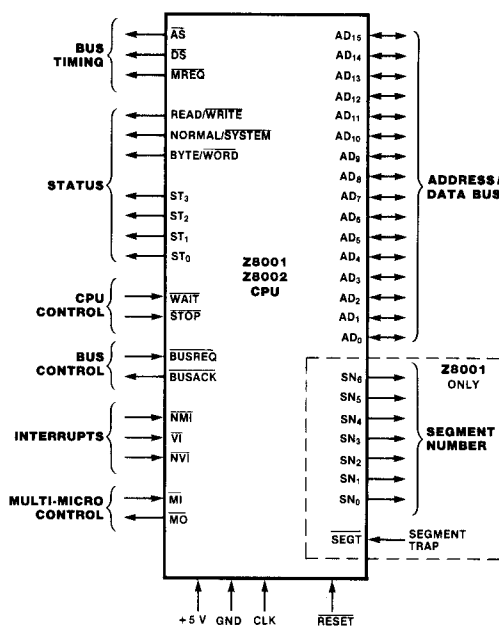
BUS TIMING

$\overline{AS}$
$\overline{DS}$
$\overline{MREQ}$

READ/$\overline{WRITE}$
NORMAL/$\overline{SYSTEM}$
BYTE/$\overline{WORD}$

STATUS

$ST_3$
$ST_2$
$ST_1$
$ST_0$

CPU CONTROL

$\overline{WAIT}$
$\overline{STOP}$

BUS CONTROL

$\overline{BUSREQ}$
$\overline{BUSACK}$

INTERRUPTS

$\overline{NMI}$
$\overline{VI}$
$\overline{NVI}$

MULTI-MICRO CONTROL

$\overline{MI}$
$\overline{MO}$

Z8001
Z8002
CPU

$AD_{15}$
$AD_{14}$
$AD_{13}$
$AD_{12}$
$AD_{11}$
$AD_{10}$
$AD_9$
$AD_8$
$AD_7$
$AD_6$
$AD_5$
$AD_4$
$AD_3$
$AD_2$
$AD_1$
$AD_0$

ADDRESS/ DATA BUS

Z8001 ONLY

$SN_6$
$SN_5$
$SN_4$
$SN_3$
$SN_2$
$SN_1$
$SN_0$

SEGMENT NUMBER

$\overline{SEGT}$

SEGMENT TRAP

+5 V GND CLK $\overline{RESET}$